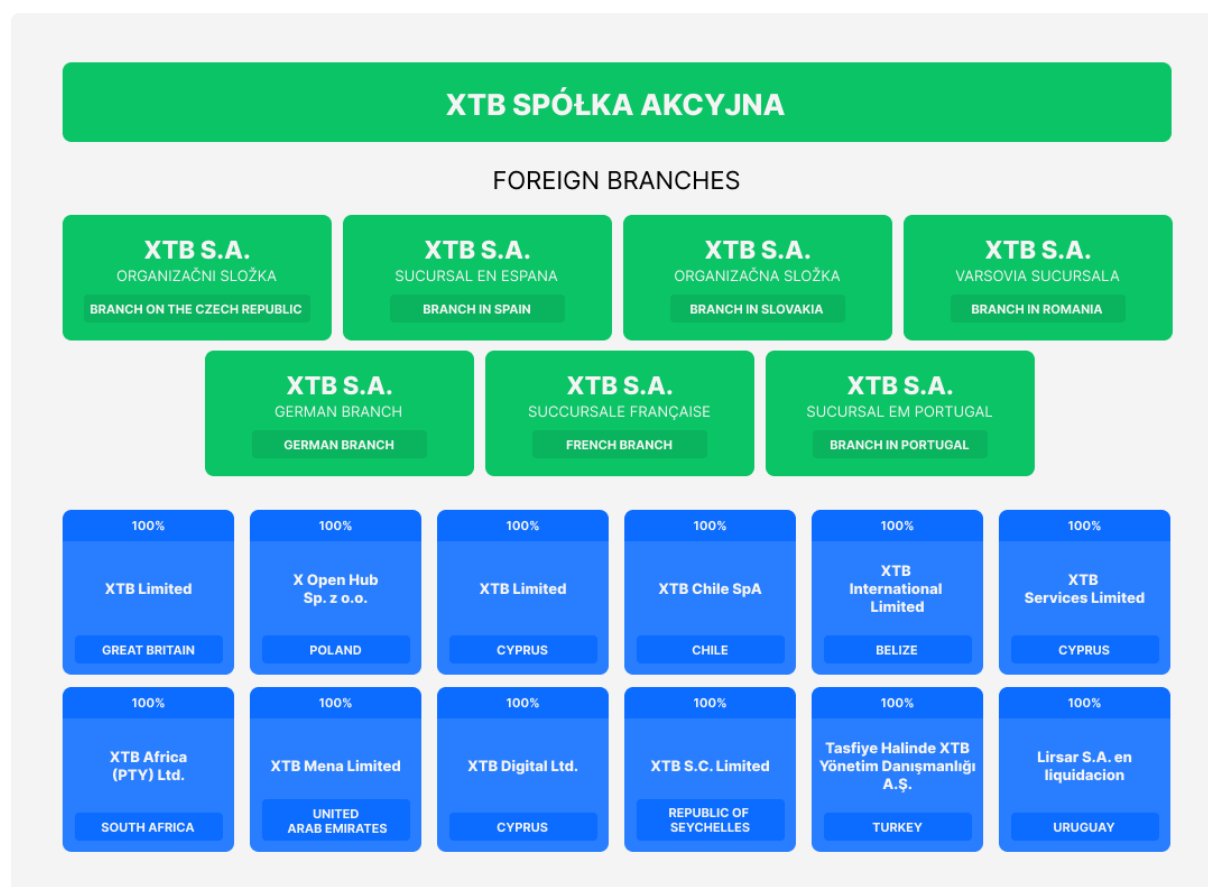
XTB SPÓŁKA AKCYJNA

FOREIGN BRANCHES

XTB S.A.
ORGANIZAČNI SLOŽKA
BRANCH ON THE CZECH REPUBLIC

XTB S.A.
SUCURSAL EN ESPANA
BRANCH IN SPAIN

XTB S.A.
ORGANIZAČNA SLOŽKA
BRANCH IN SLOVAKIA

XTB S.A.
VARSOVIA SUCURSALA
BRANCH IN ROMANIA

XTB S.A.
GERMAN BRANCH
GERMAN BRANCH

XTB S.A.
SUCCURSALE FRANÇAISE
FRENCH BRANCH

XTB S.A.
SUCURSAL EM PORTUGAL
BRANCH IN PORTUGAL

100%
XTB Limited
GREAT BRITAIN

100%
X Open Hub Sp. z o.o.
POLAND

100%
XTB Limited
CYPRUS

100%
XTB Chile SpA
CHILE

100%
XTB International Limited
BELIZE

100%
XTB Services Limited
CYPRUS

100%
XTB Africa (PTY) Ltd.
SOUTH AFRICA

100%
XTB Mena Limited
UNITED ARAB EMIRATES

100%
XTB Digital Ltd.
CYPRUS

100%
XTB S.C. Limited
REPUBLIC OF SEYCHELLES

100%
Tasfiye Halinde XTB Yönetim Danışmanlığı A.Ş.
TURKEY

100%
Lirsar S.A. en liquidacion
URUGUAY